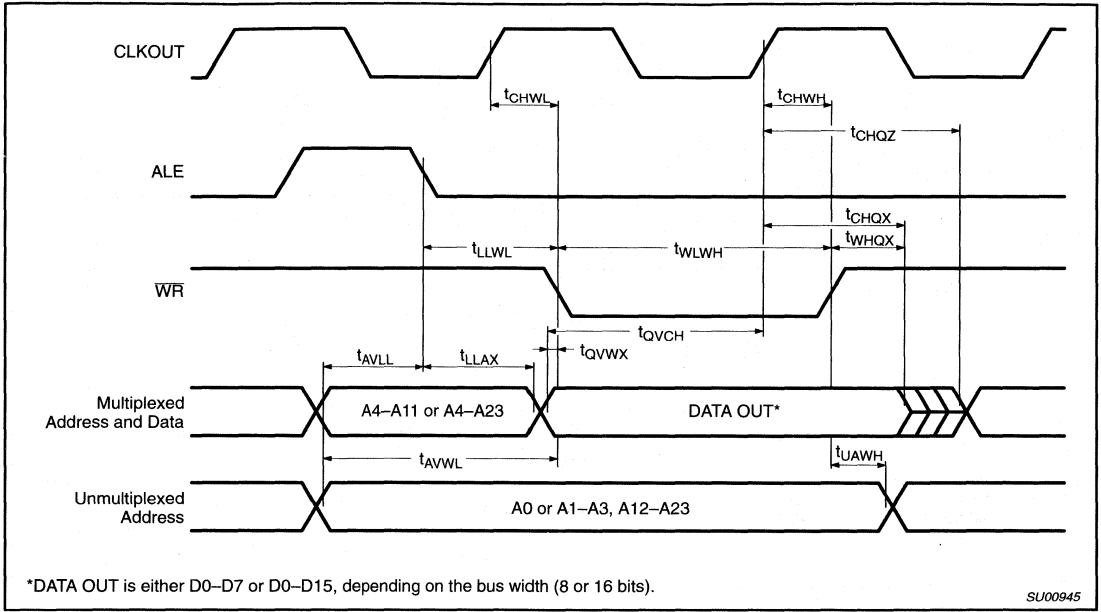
CLKOUT

$t_{CHWL}$

$t_{CHWH}$

$t_{CHQZ}$

ALE

$t_{CHQX}$

$t_{LLWL}$

$t_{WLWH}$

$t_{WHQX}$

$\overline{WR}$

$t_{QVCH}$

$t_{AVLL}$

$t_{LLAX}$

$t_{QVWX}$

Multiplexed Address and Data

A4–A11 or A4–A23

DATA OUT*

$t_{AVWL}$

$t_{UAWH}$

Unmultiplexed Address

A0 or A1–A3, A12–A23

*DATA OUT is either D0–D7 or D0–D15, depending on the bus width (8 or 16 bits).

SU00945